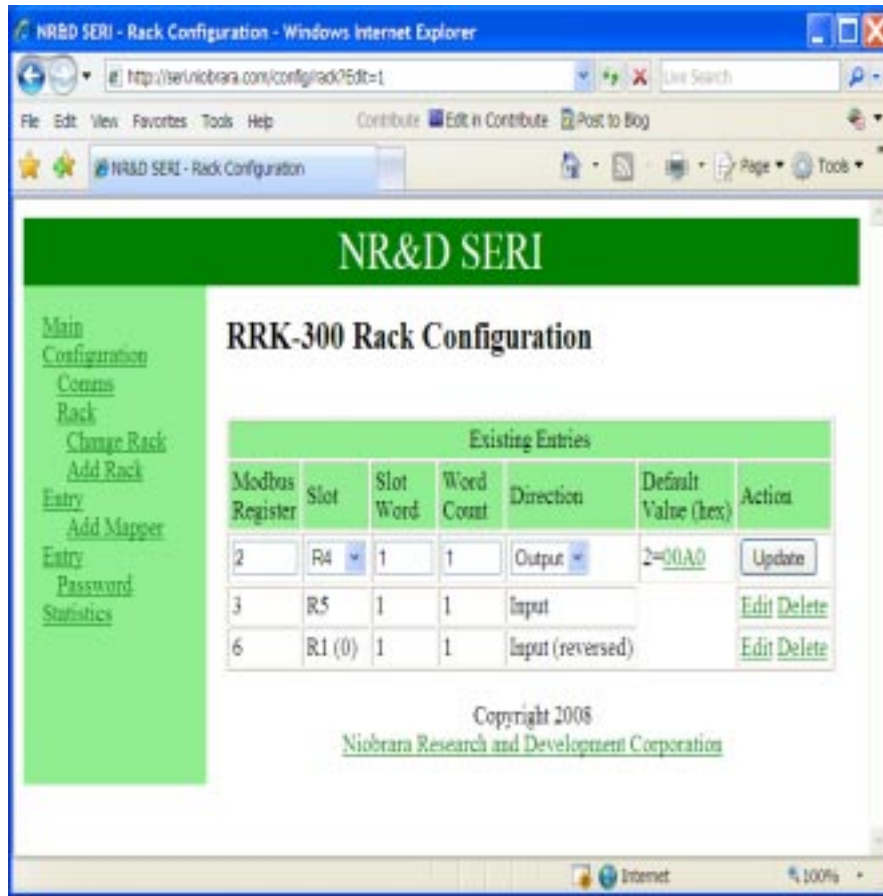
NR&D SERI - Rack Configuration - Windows Internet Explorer

http://seri.niobrara.com/config/rack?Edit=1

Live Search

File Edit View Favorites Tools Help

Contribute Edit in Contribute Post to Blog

NR&D SERI - Rack Configuration

Page Tools

NR&D SERI

Main
Configuration
Comms
Rack
Change Rack
Add Rack
Entry
Add Mapper
Entry
Password
Statistics

RRK-300 Rack Configuration

| Existing Entries | | | | | | |
|---|---|---|---|---|---|---|
| Modbus Register | Slot | Slot Word | Word Count | Direction | Default Value (hex) | Action |
| 2 | R4 | 1 | 1 | Output | 2=00A0 | Update |
| 3 | R5 | 1 | 1 | Input | | Edit Delete |
| 6 | R1 (0) | 1 | 1 | Input (reversed) | | Edit Delete |

Copyright 2008
Niobrara Research and Development Corporation

Internet

100%